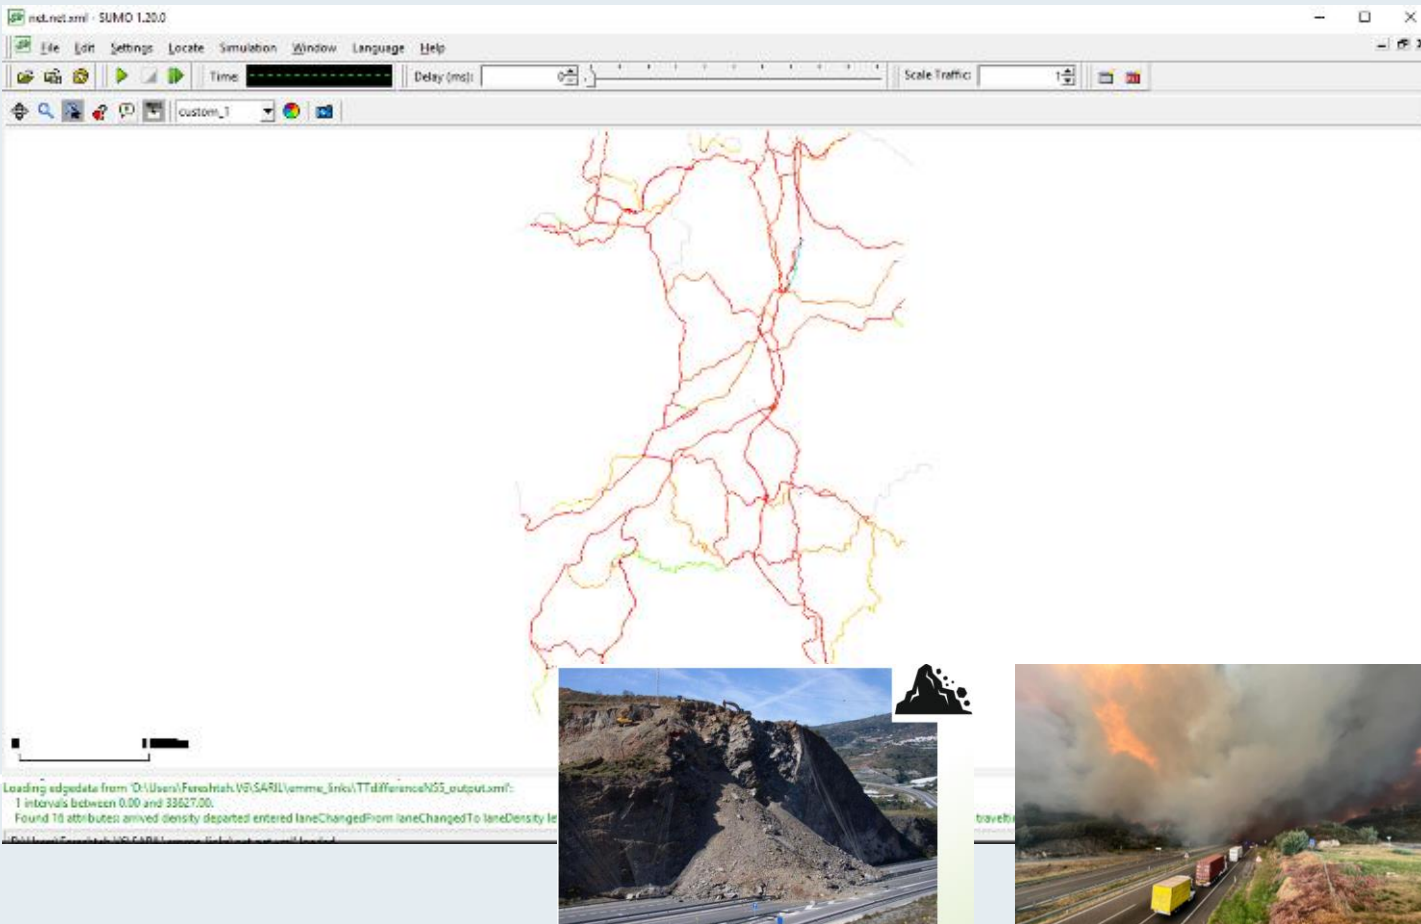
net.net.xml - SUMO 1.20.0

File Edit Settings Locate Simulation Window Language Help

Time Delay (ms): 0 Scale Traffic: 1

custom_1

Loading edgedata from 'D:\Users\Fereshteh.VS\SARIL\emme_links\TTdifferenceNSS_output.xml':
1 intervals between 0.00 and 33627.00.
Found 16 attributes: arrived density departed entered laneChangedFrom laneChangedTo laneDensity le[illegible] travelt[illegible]
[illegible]